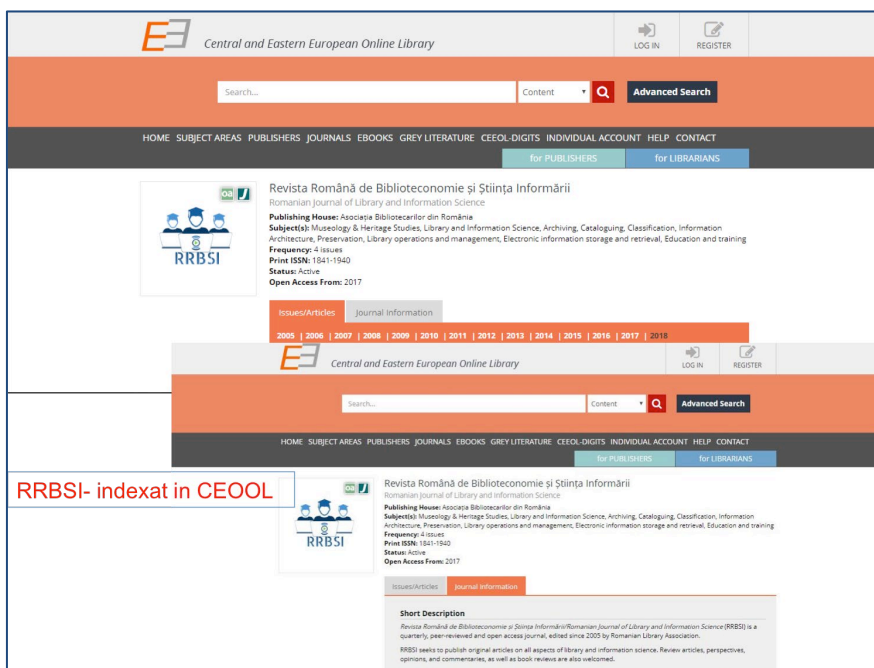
Central and Eastern European Online Library

LOG IN REGISTER

Search...

Content

Advanced Search

HOME SUBJECT AREAS PUBLISHERS JOURNALS EBOOKS GREY LITERATURE CEEOL-DIGITS INDIVIDUAL ACCOUNT HELP CONTACT

for PUBLISHERS for LIBRARIANS

oa

RRBSI

Revista Română de Biblioteconomie și Știința Informării

Romanian Journal of Library and Information Science

**Publishing House:** Asociația Bibliotecarilor din România

**Subject(s):** Museology & Heritage Studies, Library and Information Science, Archiving, Cataloguing, Classification, Information Architecture, Preservation, Library operations and management, Electronic information storage and retrieval, Education and training

**Frequency:** 4 issues

**Print ISSN:** 1841-1940

**Status:** Active

**Open Access From:** 2017

Issues/Articles Journal Information

2005 | 2006 | 2007 | 2008 | 2009 | 2010 | 2011 | 2012 | 2013 | 2014 | 2015 | 2016 | 2017 | 2018

Central and Eastern European Online Library

LOG IN REGISTER

Search...

Content

Advanced Search

HOME SUBJECT AREAS PUBLISHERS JOURNALS EBOOKS GREY LITERATURE CEEOL-DIGITS INDIVIDUAL ACCOUNT HELP CONTACT

for PUBLISHERS for LIBRARIANS

RRBSI- indexat in CEEOL

oa

RRBSI

Revista Română de Biblioteconomie și Știința Informării

Romanian Journal of Library and Information Science

**Publishing House:** Asociația Bibliotecarilor din România

**Subject(s):** Museology & Heritage Studies, Library and Information Science, Archiving, Cataloguing, Classification, Information Architecture, Preservation, Library operations and management, Electronic information storage and retrieval, Education and training

**Frequency:** 4 issues

**Print ISSN:** 1841-1940

**Status:** Active

**Open Access From:** 2017

Issues/Articles Journal Information

**Short Description**

*Revista Română de Biblioteconomie și Știința Informării/Romanian Journal of Library and Information Science* (RRBSI) is a quarterly, peer-reviewed and open access journal, edited since 2005 by Romanian Library Association.

RRBSI seeks to publish original articles on all aspects of library and information science. Review articles, perspectives, opinions, and commentaries, as well as book reviews are also welcomed.